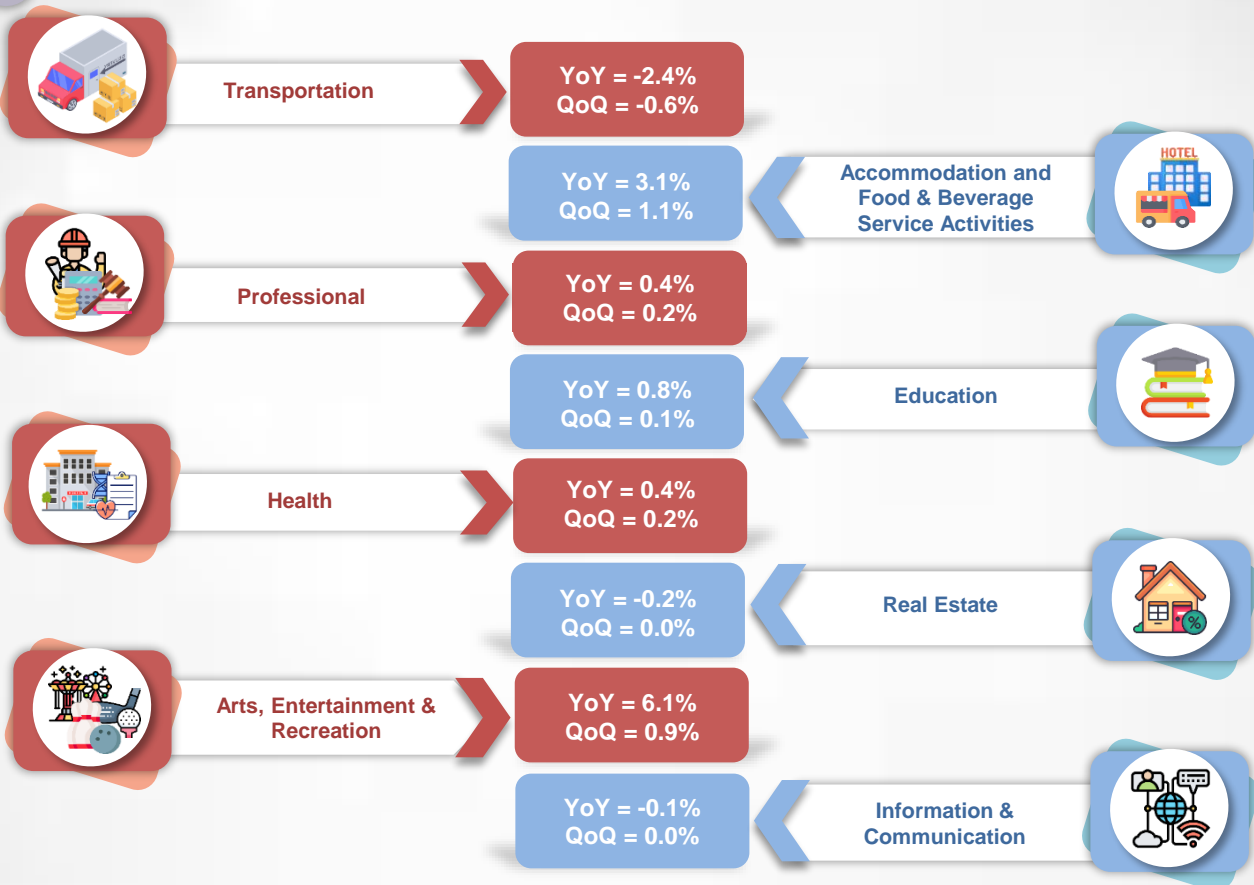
Transportation

YoY = -2.4%
QoQ = -0.6%

HOTEL

Accommodation and Food & Beverage Service Activities

YoY = 3.1%
QoQ = 1.1%

Professional

YoY = 0.4%
QoQ = 0.2%

Education

YoY = 0.8%
QoQ = 0.1%

Health

YoY = 0.4%
QoQ = 0.2%

Real Estate

YoY = -0.2%
QoQ = 0.0%

Arts, Entertainment & Recreation

YoY = 6.1%
QoQ = 0.9%

Information & Communication

YoY = -0.1%
QoQ = 0.0%